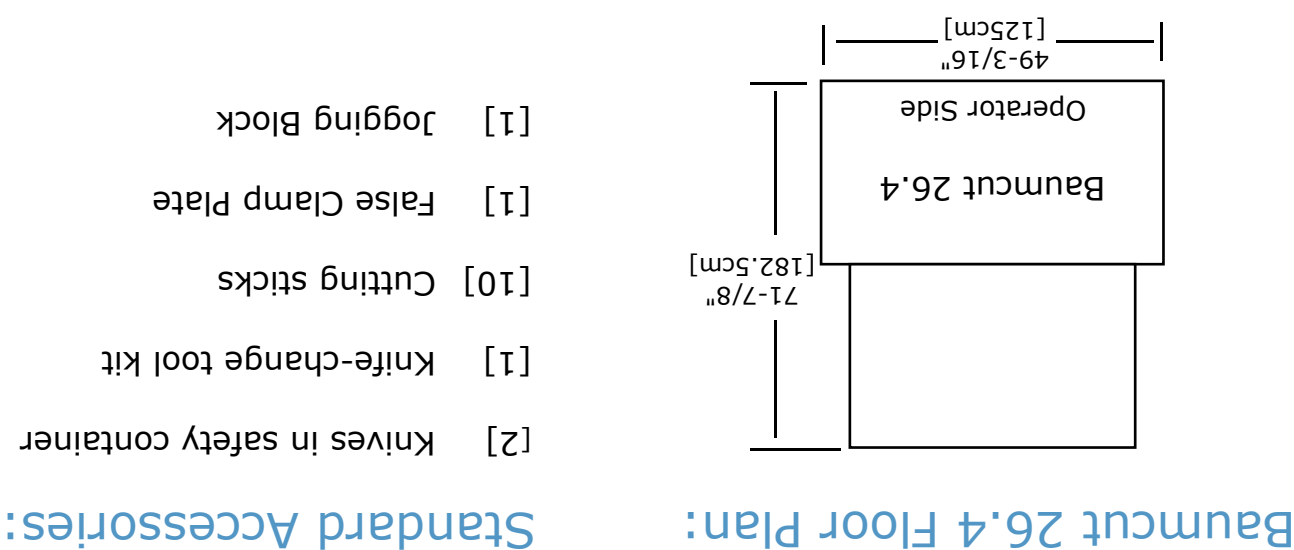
Baumcut 26.4 Floor Plan:

49-3/16"
[125cm]

Operator Side

Baumcut 26.4

71-7/8"
[182.5cm]

Standard Accessories:

[2] Knives in safety container

[1] Knife-change tool kit

[10] Cutting sticks

[1] False Clamp Plate

[1] Jogging Block